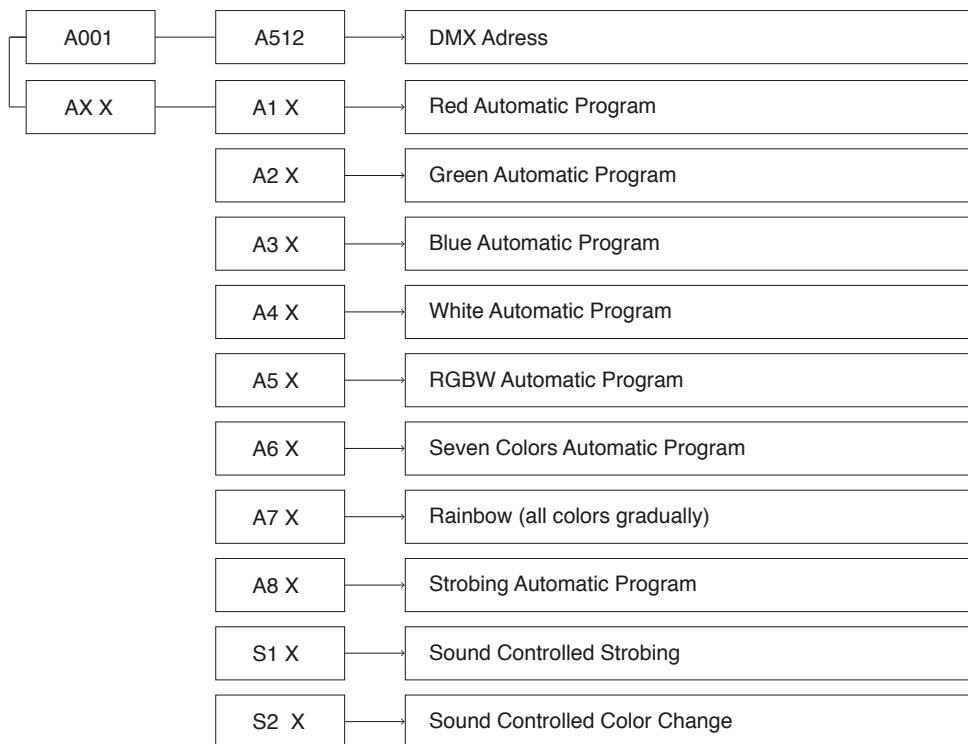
A001
AX X

A512
DMX Adress

A1 X
Red Automatic Program

A2 X
Green Automatic Program

A3 X
Blue Automatic Program

A4 X
White Automatic Program

A5 X
RGBW Automatic Program

A6 X
Seven Colors Automatic Program

A7 X
Rainbow (all colors gradually)

A8 X
Strobing Automatic Program

S1 X
Sound Controlled Strobing

S2 X
Sound Controlled Color Change